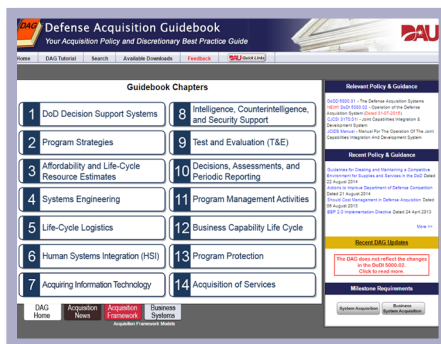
DAG Defense Acquisition Guidebook
Your Acquisition Policy and Discretionary Best Practice Guide

DAU

Home | DAG Tutorial | Search | Available Downloads | Feedback | DAU Quick Links

Guidebook Chapters

1 DoD Decision Support Systems
2 Program Strategies
3 Affordability and Life-Cycle Resource Estimates
4 Systems Engineering
5 Life-Cycle Logistics
6 Human Systems Integration (HSI)
7 Acquiring Information Technology
8 Intelligence, Counterintelligence, and Security Support
9 Test and Evaluation (T&E)
10 Decisions, Assessments, and Periodic Reporting
11 Program Management Activities
12 Business Capability Life Cycle
13 Program Protection
14 Acquisition of Services

DAG Home | Acquisition News | Acquisition Framework | Business Systems
Acquisition Framework Models

Relevant Policy & Guidance

DoDD 5000.01 - The Defense Acquisition System
NEW! DoDI 5000.02 - Operation of the Defense Acquisition System (Dated 01-07-2015)
CJCSI 3170.01I - Joint Capabilities Integration & Development System
JCIDS Manual - Manual For The Operation Of The Joint Capabilities Integration and Development System

Recent Policy & Guidance

Guidelines for Creating and Maintaining a Competitive Environment for Supplies and Services in the DoD Dated 22 August 2014
Actions to Improve Department of Defense Competition Dated 26 August 2014
Should Cost Management in Defense Acquisition Dated 06 August 2013
BBP 2.0 Implementation Directive Dated 24 April 2013

More >>

Recent DAG Updates

The DAG does not reflect the changes in the DoDI 5000.02. Click to read more.

Milestone Requirements

System Acquisition | Business System Acquisition